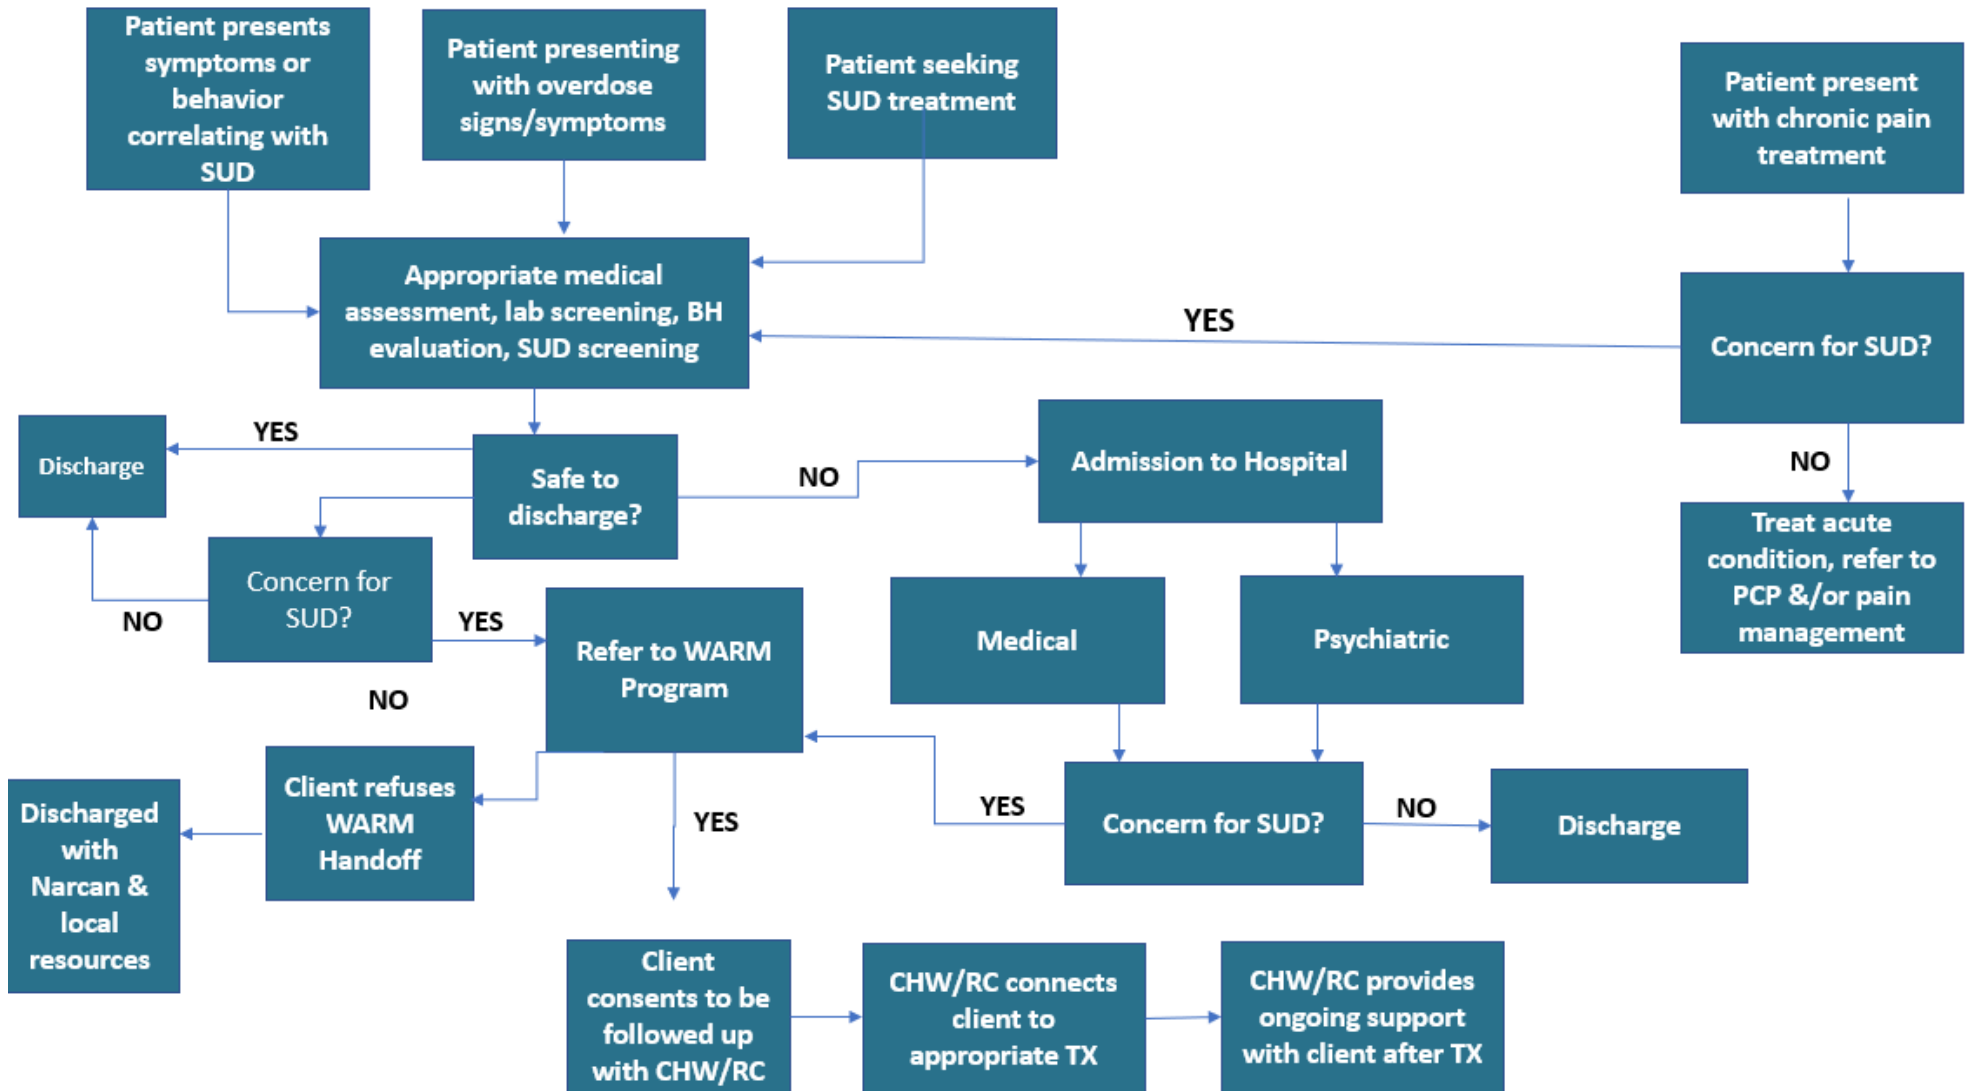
Patient presents symptoms or behavior correlating with SUD

Patient presenting with overdose signs/symptoms

Patient seeking SUD treatment

Patient present with chronic pain treatment

Appropriate medical assessment, lab screening, BH evaluation, SUD screening

YES

Concern for SUD?

Discharge

YES

Safe to discharge?

NO

Admission to Hospital

NO

Treat acute condition, refer to PCP &/or pain management

Concern for SUD?

NO

YES

Refer to WARM Program

Medical

Psychiatric

NO

Discharged with Narcan & local resources

Client refuses WARM Handoff

YES

YES

Concern for SUD?

NO

Discharge

Client consents to be followed up with CHW/RC

CHW/RC connects client to appropriate TX

CHW/RC provides ongoing support with client after TX